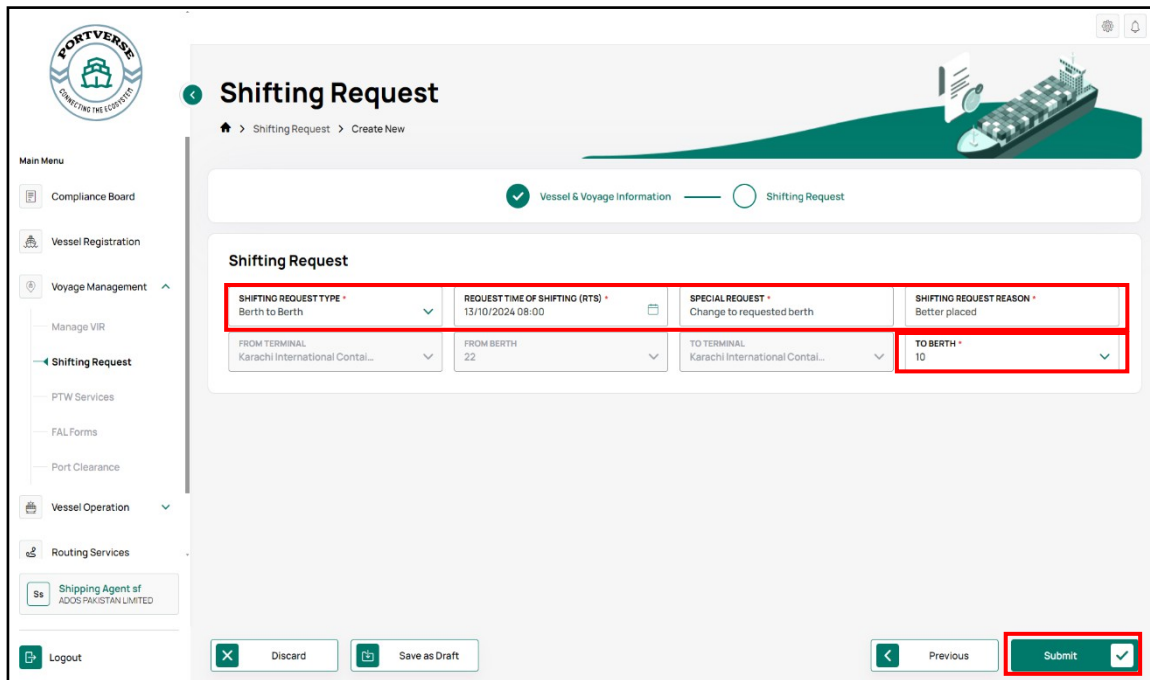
PORTVERSE
CONNECTING THE ECOSYSTEM

Main Menu

Compliance Board

Vessel Registration

Voyage Management

Manage VIR

Shifting Request

PTW Services

FAL Forms

Port Clearance

Vessel Operation

Routing Services

Ss Shipping Agent sf
ADOS PAKISTAN LIMITED

Logout

Shifting Request

Shifting Request > Create New

Vessel & Voyage Information

Shifting Request

Shifting Request

SHIFTING REQUEST TYPE *
Berth to Berth

REQUEST TIME OF SHIFTING (RTS) *
13/10/2024 08:00

SPECIAL REQUEST *
Change to requested berth

SHIFTING REQUEST REASON *
Better placed

FROM TERMINAL
Karachi International Contai...

FROM BERTH
22

TO TERMINAL
Karachi International Contai...

TO BERTH *
10

Discard

Save as Draft

Previous

Submit